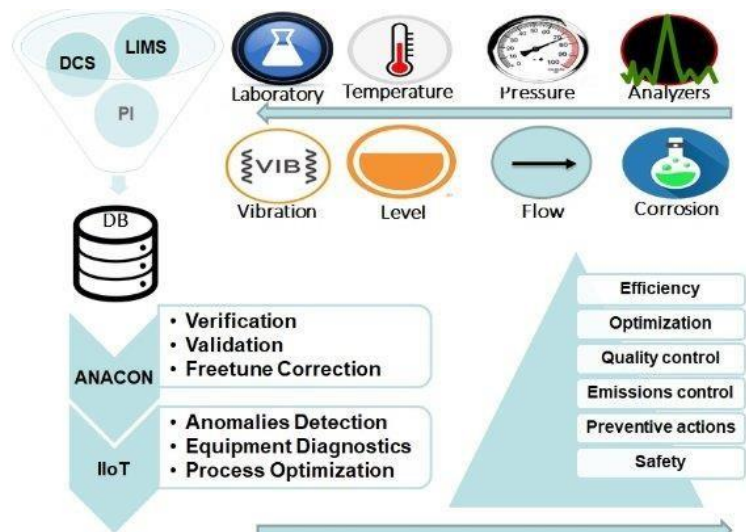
DCS
LIMS
PI

Laboratory
Temperature
Pressure
Analyzers

VIB
Vibration
Level
Flow
Corrosion

DB

ANACON
• Verification
• Validation
• Freetune Correction

IIoT
• Anomalies Detection
• Equipment Diagnostics
• Process Optimization

Efficiency
Optimization
Quality control
Emissions control
Preventive actions
Safety